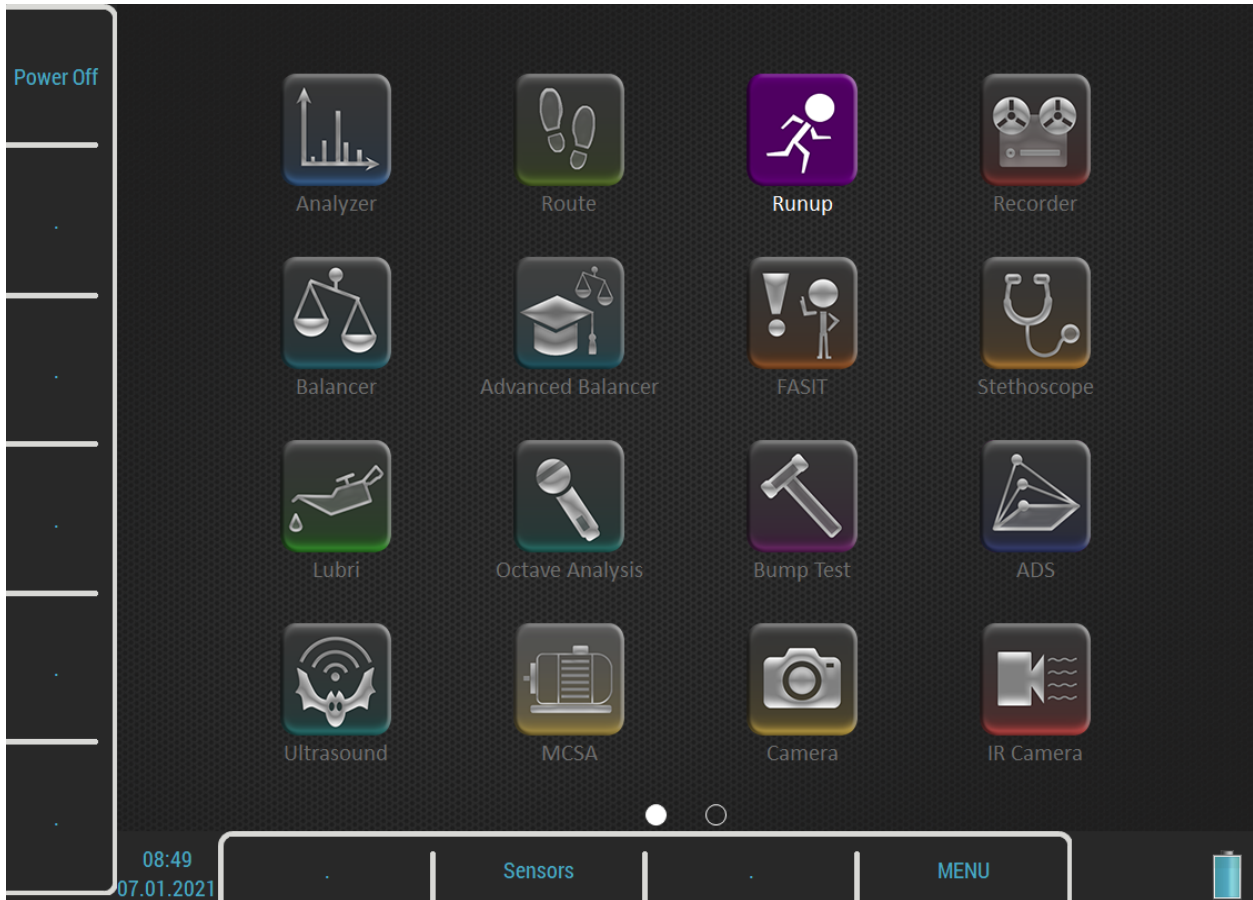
Power Off

.

.

.

.

.

Analyzer
Route
Runup
Recorder

Balancer
Advanced Balancer
FASIT
Stethoscope

Lubri
Octave Analysis
Bump Test
ADS

Ultrasound
MCSA
Camera
IR Camera

08:49
07.01.2021

.
Sensors
.
MENU